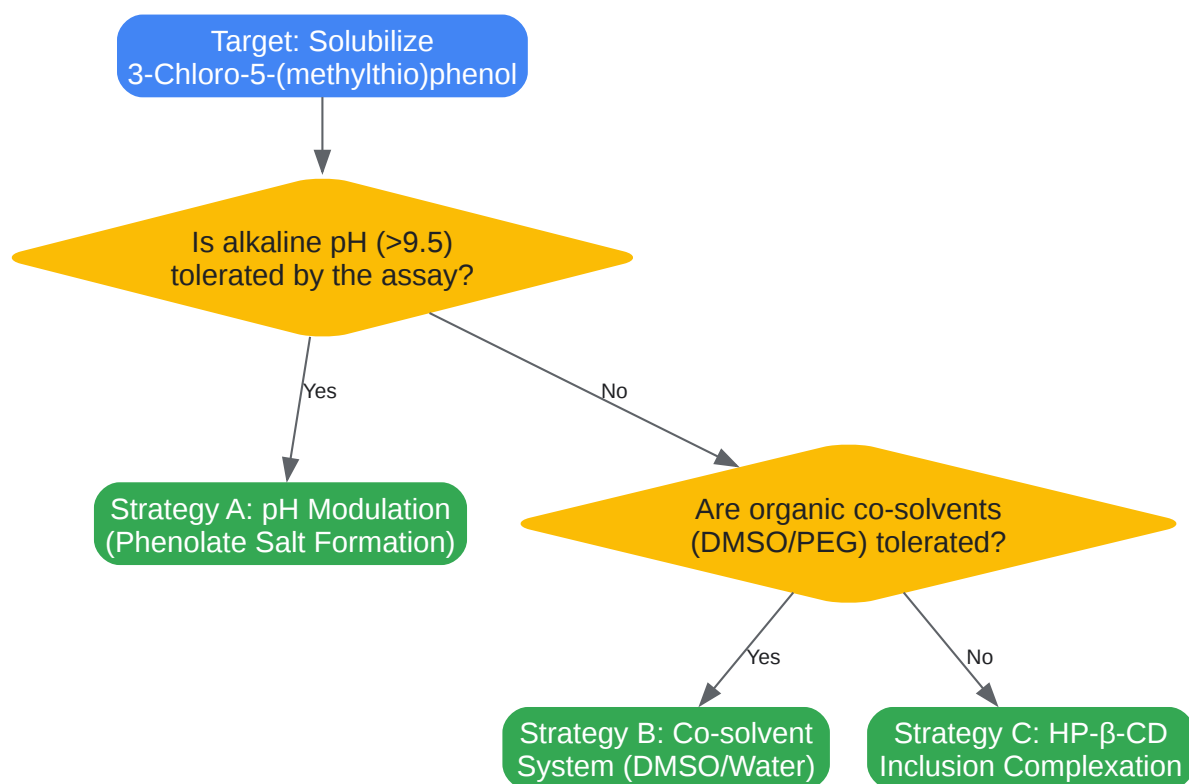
Target: Solubilize 3-Chloro-5-(methylthio)phenol

Is alkaline pH (>9.5) tolerated by the assay?

Yes

No

Strategy A: pH Modulation (Phenolate Salt Formation)

Are organic co-solvents (DMSO/PEG) tolerated?

Yes

No

Strategy B: Co-solvent System (DMSO/Water)

Strategy C: HP-β-CD Inclusion Complexation